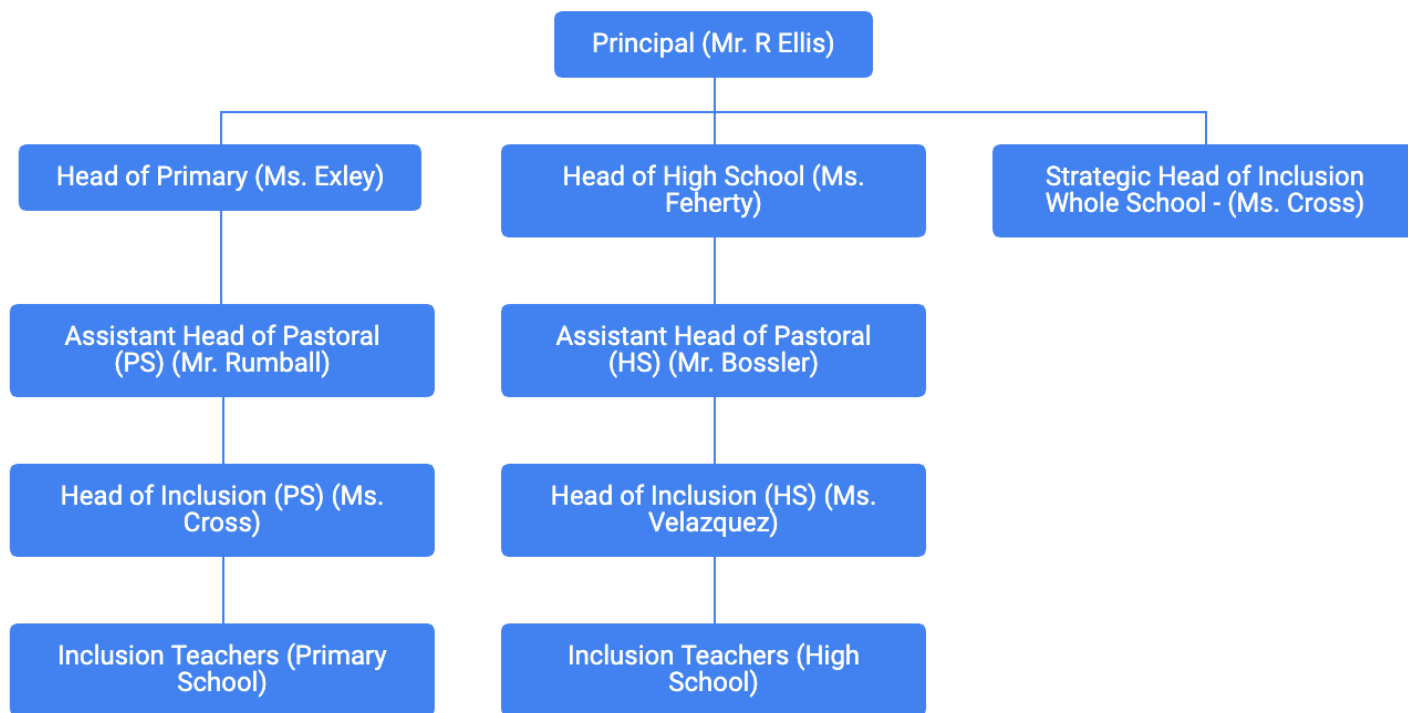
Principal (Mr. R Ellis)

Head of Primary (Ms. Exley)

Head of High School (Ms. Feherty)

Strategic Head of Inclusion Whole School - (Ms. Cross)

Assistant Head of Pastoral (PS) (Mr. Rumball)

Assistant Head of Pastoral (HS) (Mr. Bossler)

Head of Inclusion (PS) (Ms. Cross)

Head of Inclusion (HS) (Ms. Velazquez)

Inclusion Teachers (Primary School)

Inclusion Teachers (High School)